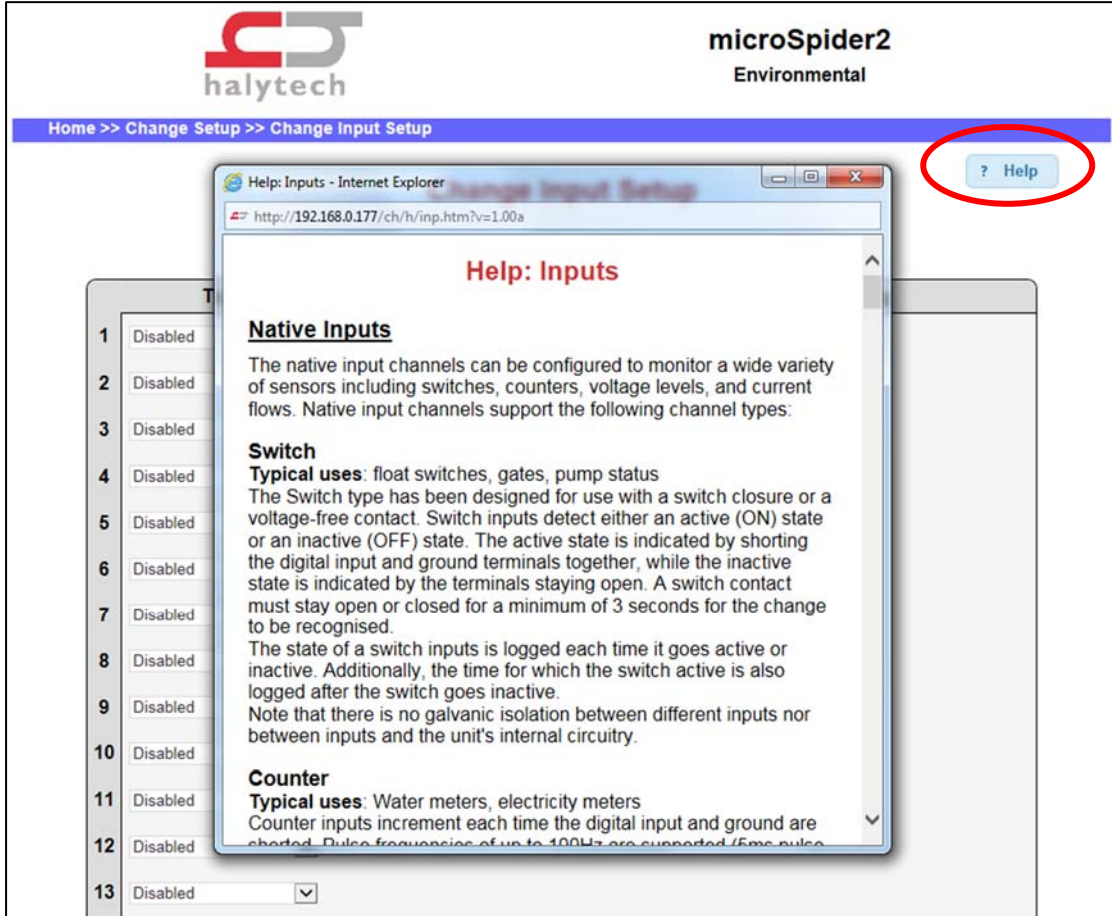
halytech

microSpider2
Environmental

Home >> Change Setup >> Change Input Setup

? Help

Change Input Setup

Help: Inputs - Internet Explorer

http://192.168.0.177/ch/h/inp.htm?v=1.00a

Help: Inputs

Native Inputs

The native input channels can be configured to monitor a wide variety of sensors including switches, counters, voltage levels, and current flows. Native input channels support the following channel types:

Switch
Typical uses: float switches, gates, pump status
The Switch type has been designed for use with a switch closure or a voltage-free contact. Switch inputs detect either an active (ON) state or an inactive (OFF) state. The active state is indicated by shorting the digital input and ground terminals together, while the inactive state is indicated by the terminals staying open. A switch contact must stay open or closed for a minimum of 3 seconds for the change to be recognised.
The state of a switch inputs is logged each time it goes active or inactive. Additionally, the time for which the switch active is also logged after the switch goes inactive.
Note that there is no galvanic isolation between different inputs nor between inputs and the unit's internal circuitry.

Counter
Typical uses: Water meters, electricity meters
Counter inputs increment each time the digital input and ground are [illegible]

T

1 Disabled
2 Disabled
3 Disabled
4 Disabled
5 Disabled
6 Disabled
7 Disabled
8 Disabled
9 Disabled
10 Disabled
11 Disabled
12 Disabled
13 Disabled